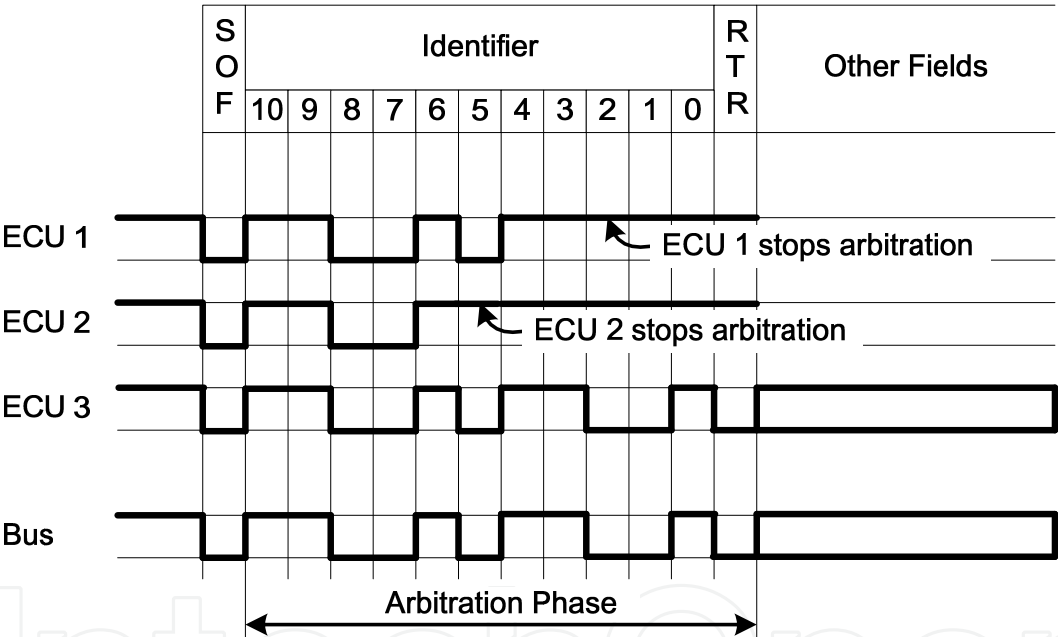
| SOF | Identifier | | | | | | | | | | | RTR | Other Fields |
|---|---|---|---|---|---|---|---|---|---|---|---|---|---|
| | 10 | 9 | 8 | 7 | 6 | 5 | 4 | 3 | 2 | 1 | 0 | | |

ECU 1

ECU 1 stops arbitration

ECU 2

ECU 2 stops arbitration

ECU 3

Bus

Arbitration Phase